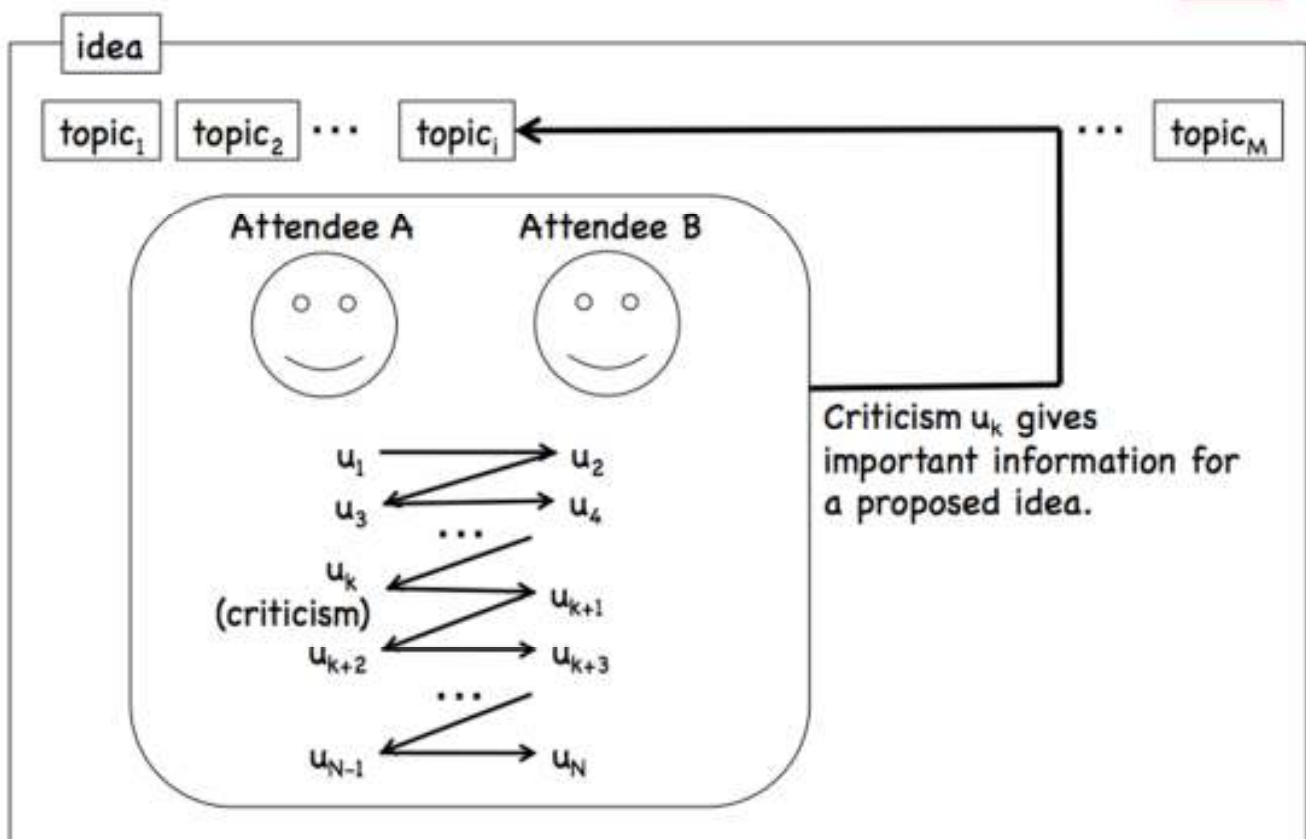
idea

topic$_1$ topic$_2$ ··· topic$_i$ ··· topic$_M$

Attendee A Attendee B

$u_1$ $u_2$
$u_3$ $u_4$
···
$u_k$ (criticism) $u_{k+1}$
$u_{k+2}$ $u_{k+3}$
···
$u_{N-1}$ $u_N$

Criticism $u_k$ gives important information for a proposed idea.